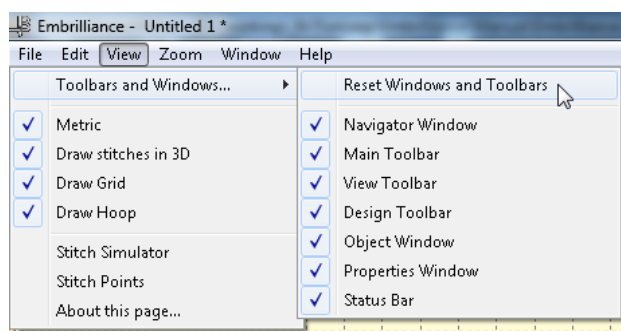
Embrilliance - Untitled 1 *

File Edit View Zoom Window Help

Toolbars and Windows...

Metric
Draw stitches in 3D
Draw Grid
Draw Hoop

Stitch Simulator
Stitch Points
About this page...

Reset Windows and Toolbars

Navigator Window
Main Toolbar
View Toolbar
Design Toolbar
Object Window
Properties Window
Status Bar